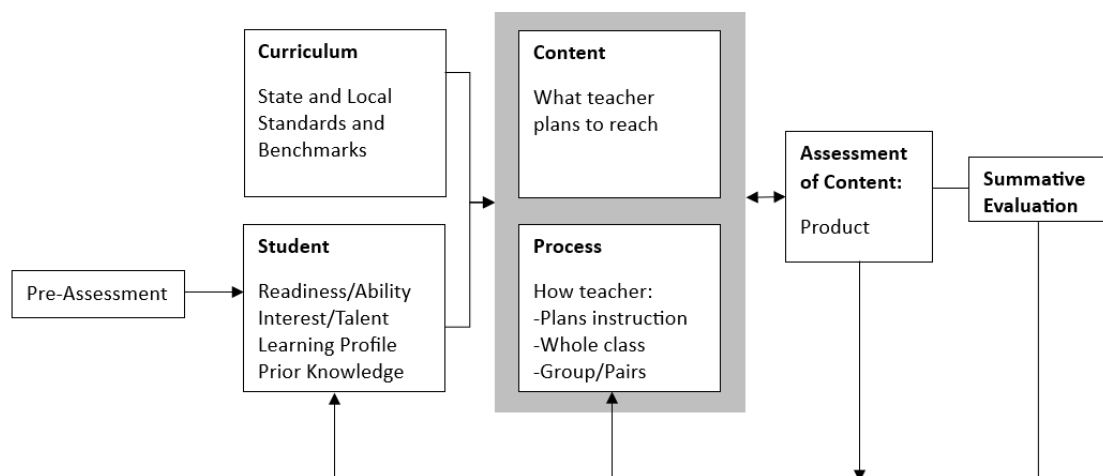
Curriculum

State and Local Standards and Benchmarks

Student

Readiness/Ability
Interest/Talent
Learning Profile
Prior Knowledge

Pre-Assessment

Content

What teacher plans to reach

Process

How teacher:
-Plans instruction
-Whole class
-Group/Pairs

Assessment of Content:

Product

Summative Evaluation